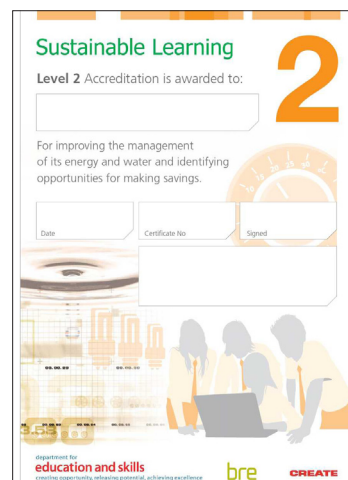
Sustainable Learning

Level 2 Accreditation is awarded to:

2

For improving the management of its energy and water and identifying opportunities for making savings.

Date

Certificate No

Signed

department for
education and skills
creating opportunity, releasing potential, achieving excellence

bre

CREATE